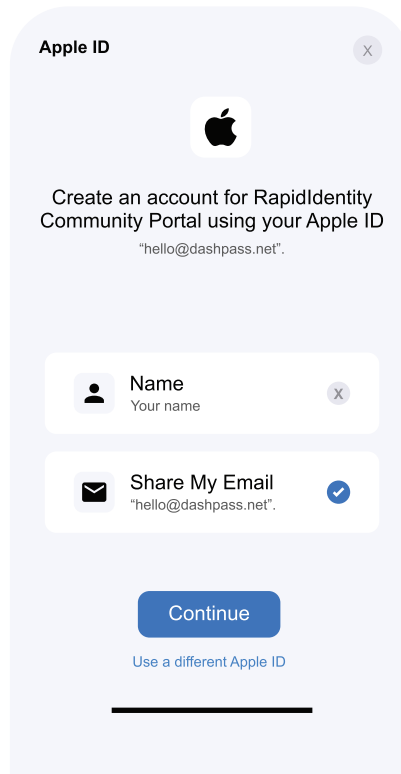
Apple ID

X

Create an account for RapidIdentity Community Portal using your Apple ID "hello@dashpass.net".

Name
Your name

X

Share My Email
"hello@dashpass.net".

Continue

Use a different Apple ID